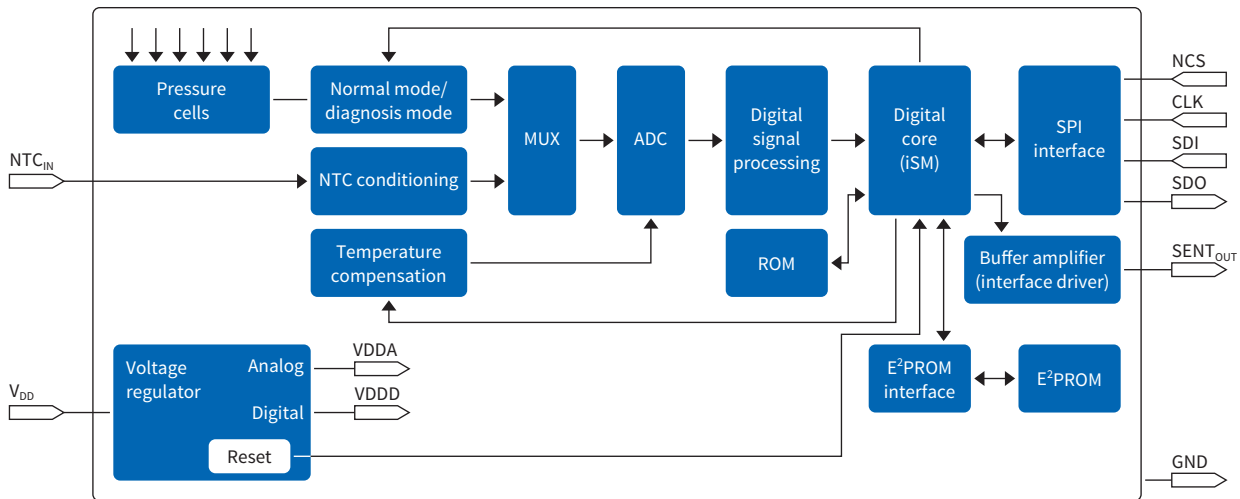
Pressure cells

Normal mode/ diagnosis mode

NTC conditioning

Temperature compensation

MUX

ADC

Digital signal processing

ROM

Digital core (iSM)

SPI interface

Buffer amplifier (interface driver)

$E^2$PROM interface

$E^2$PROM

Voltage regulator

Analog

Digital

Reset

$NTC_{IN}$

$V_{DD}$

VDDA

VDDD

NCS

CLK

SDI

SDO

$SENT_{OUT}$

GND